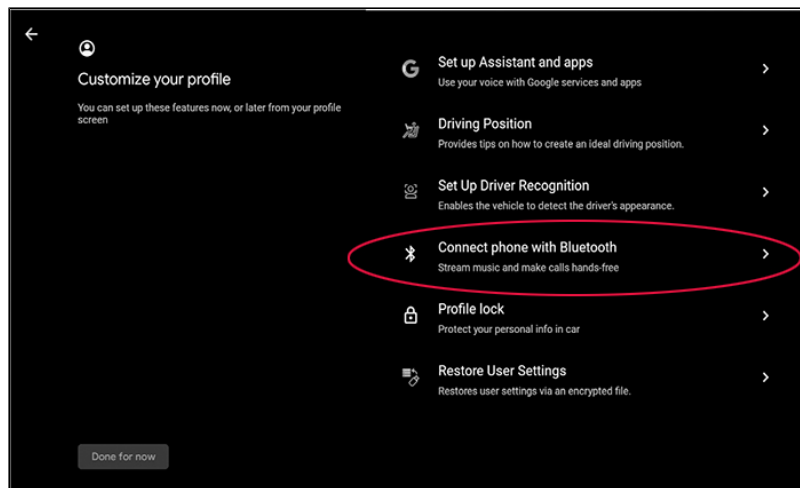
Customize your profile

You can set up these features now, or later from your profile screen

Set up Assistant and apps
Use your voice with Google services and apps

Driving Position
Provides tips on how to create an ideal driving position.

Set Up Driver Recognition
Enables the vehicle to detect the driver's appearance.

Connect phone with Bluetooth
Stream music and make calls hands-free

Profile lock
Protect your personal info in car

Restore User Settings
Restores user settings via an encrypted file.

Done for now